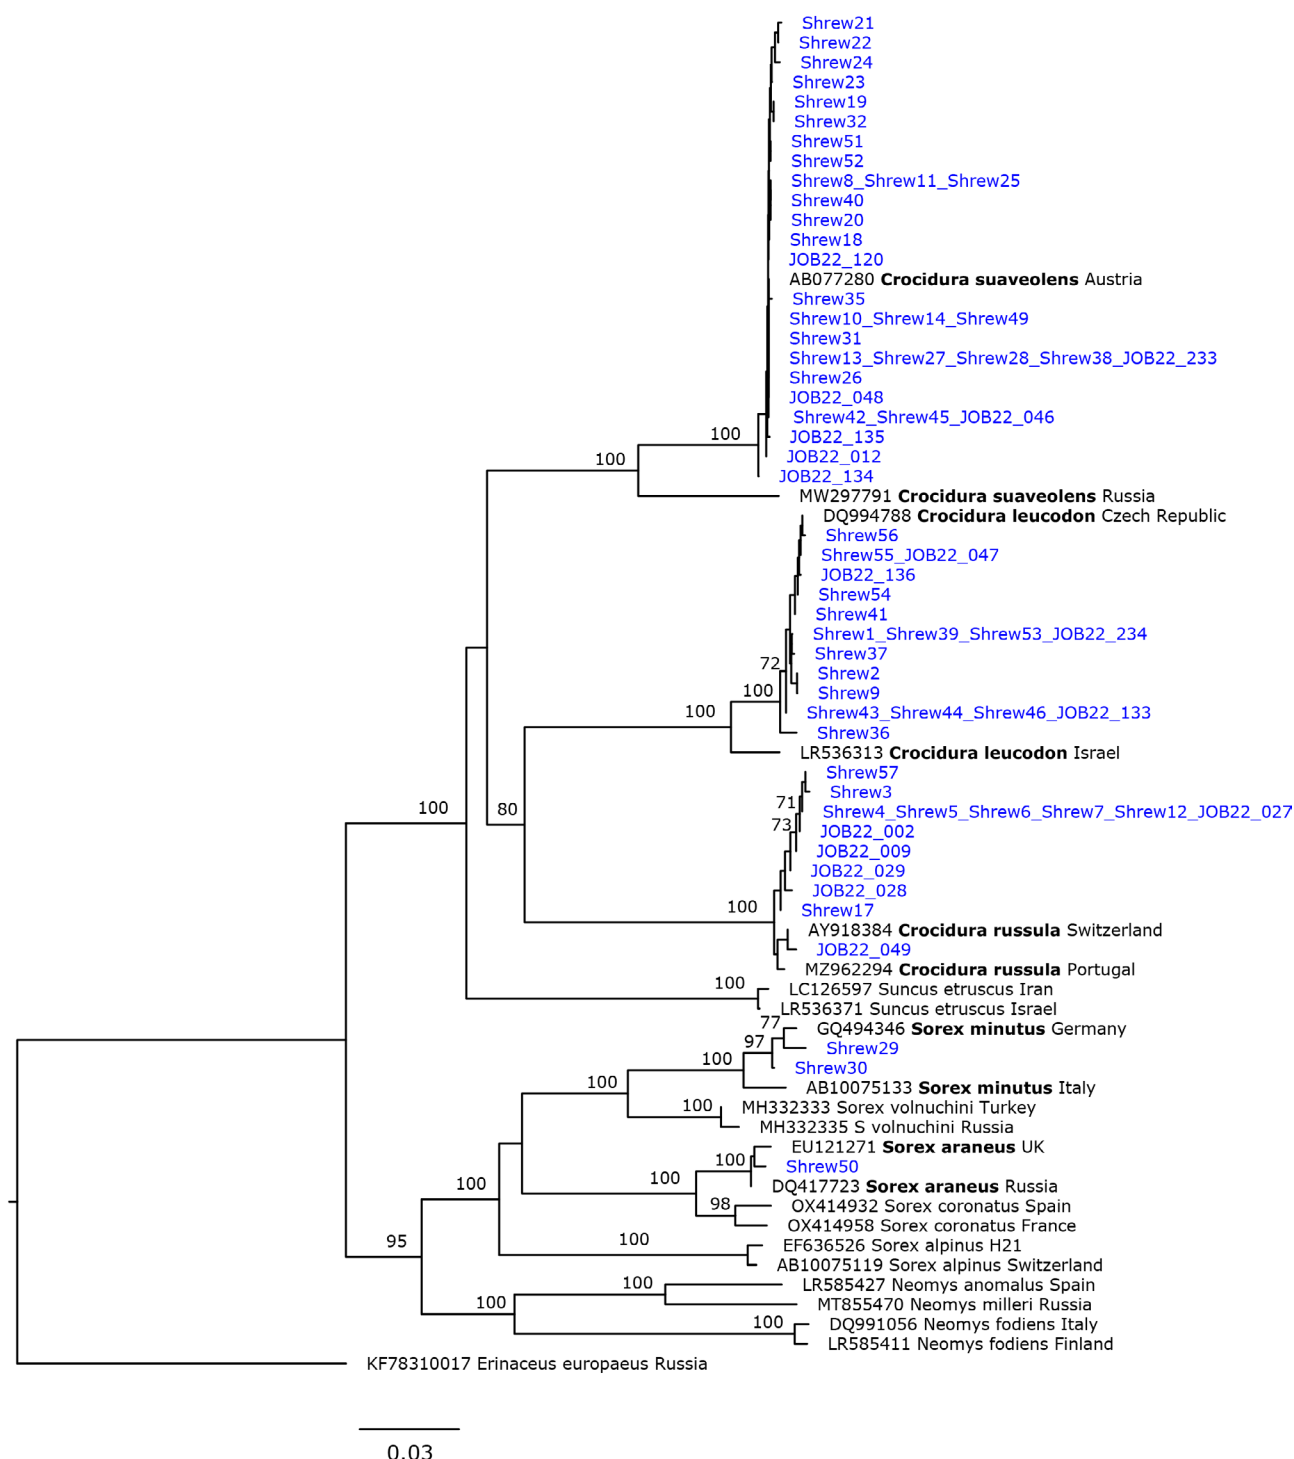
Shrew21
Shrew22
Shrew24
Shrew23
Shrew19
Shrew32
Shrew51
Shrew52
Shrew8_Shrew11_Shrew25
Shrew40
Shrew20
Shrew18
JOB22_120
AB077280 **Crocidura suaveolens** Austria
Shrew35
Shrew10_Shrew14_Shrew49
Shrew31
Shrew13_Shrew27_Shrew28_Shrew38_JOB22_233
Shrew26
JOB22_048
Shrew42_Shrew45_JOB22_046
100
JOB22_135
JOB22_012
100
JOB22_134
MW297791 **Crocidura suaveolens** Russia
DQ994788 **Crocidura leucodon** Czech Republic
Shrew56
Shrew55_JOB22_047
JOB22_136
Shrew54
Shrew41
Shrew1_Shrew39_Shrew53_JOB22_234
Shrew37
72
Shrew2
100
Shrew9
100
Shrew43_Shrew44_Shrew46_JOB22_133
Shrew36
LR536313 **Crocidura leucodon** Israel
Shrew57
Shrew3
71
Shrew4_Shrew5_Shrew6_Shrew7_Shrew12_JOB22_027
100
80
73
JOB22_002
JOB22_009
JOB22_029
JOB22_028
100
Shrew17
AY918384 **Crocidura russula** Switzerland
JOB22_049
MZ962294 **Crocidura russula** Portugal
100
LC126597 Suncus etruscus Iran
LR536371 Suncus etruscus Israel
77
GQ494346 **Sorex minutus** Germany
97
Shrew29
100
Shrew30
100
AB10075133 **Sorex minutus** Italy
100
MH332333 Sorex volnuchini Turkey
MH332335 S volnuchini Russia
EU121271 **Sorex araneus** UK
100
Shrew50
100
100
DQ417723 **Sorex araneus** Russia
98
OX414932 Sorex coronatus Spain
OX414958 Sorex coronatus France
95
100
EF636526 Sorex alpinus H21
AB10075119 Sorex alpinus Switzerland
100
LR585427 Neomys anomalus Spain
100
MT855470 Neomys milleri Russia
100
DQ991056 Neomys fodiens Italy
LR585411 Neomys fodiens Finland
KF78310017 Erinaceus europaeus Russia
0.03